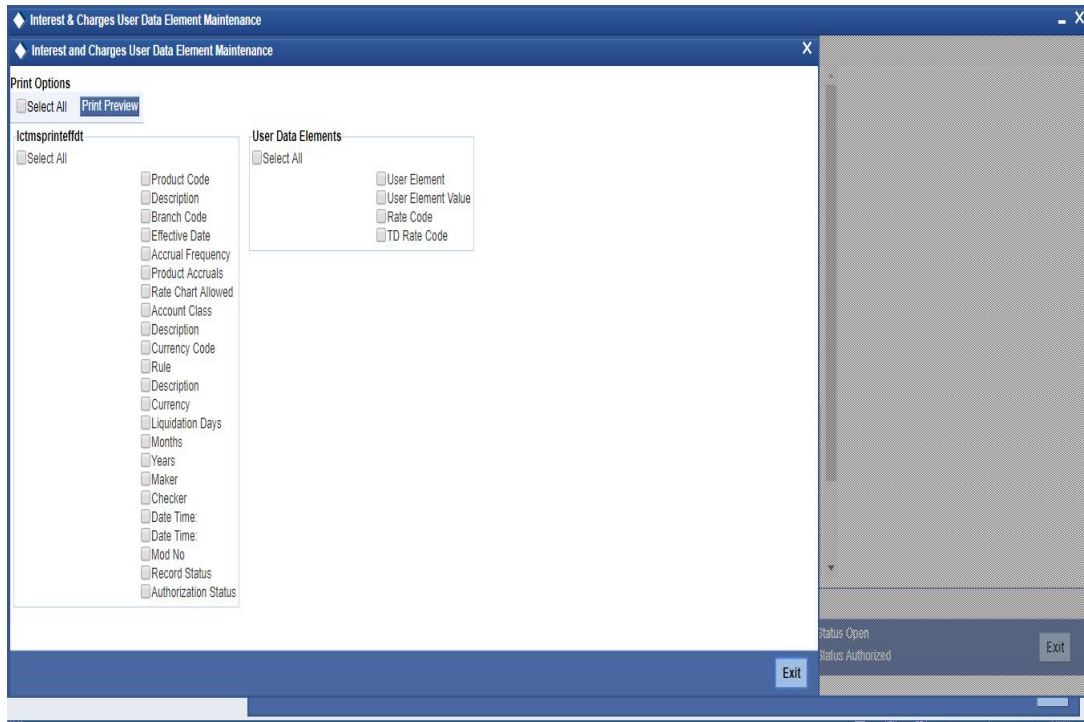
Interest & Charges User Data Element Maintenance

Interest and Charges User Data Element Maintenance

X

Print Options

Select All Print Preview

Ictmsprinteffdt

Select All

Product Code
Description
Branch Code
Effective Date
Accrual Frequency
Product Accruals
Rate Chart Allowed
Account Class
Description
Currency Code
Rule
Description
Currency
Liquidation Days
Months
Years
Maker
Checker
Date Time:
Date Time:
Mod No
Record Status
Authorization Status

User Data Elements

Select All

User Element
User Element Value
Rate Code
TD Rate Code

tatus Open
tatus Authorized

Exit

Exit